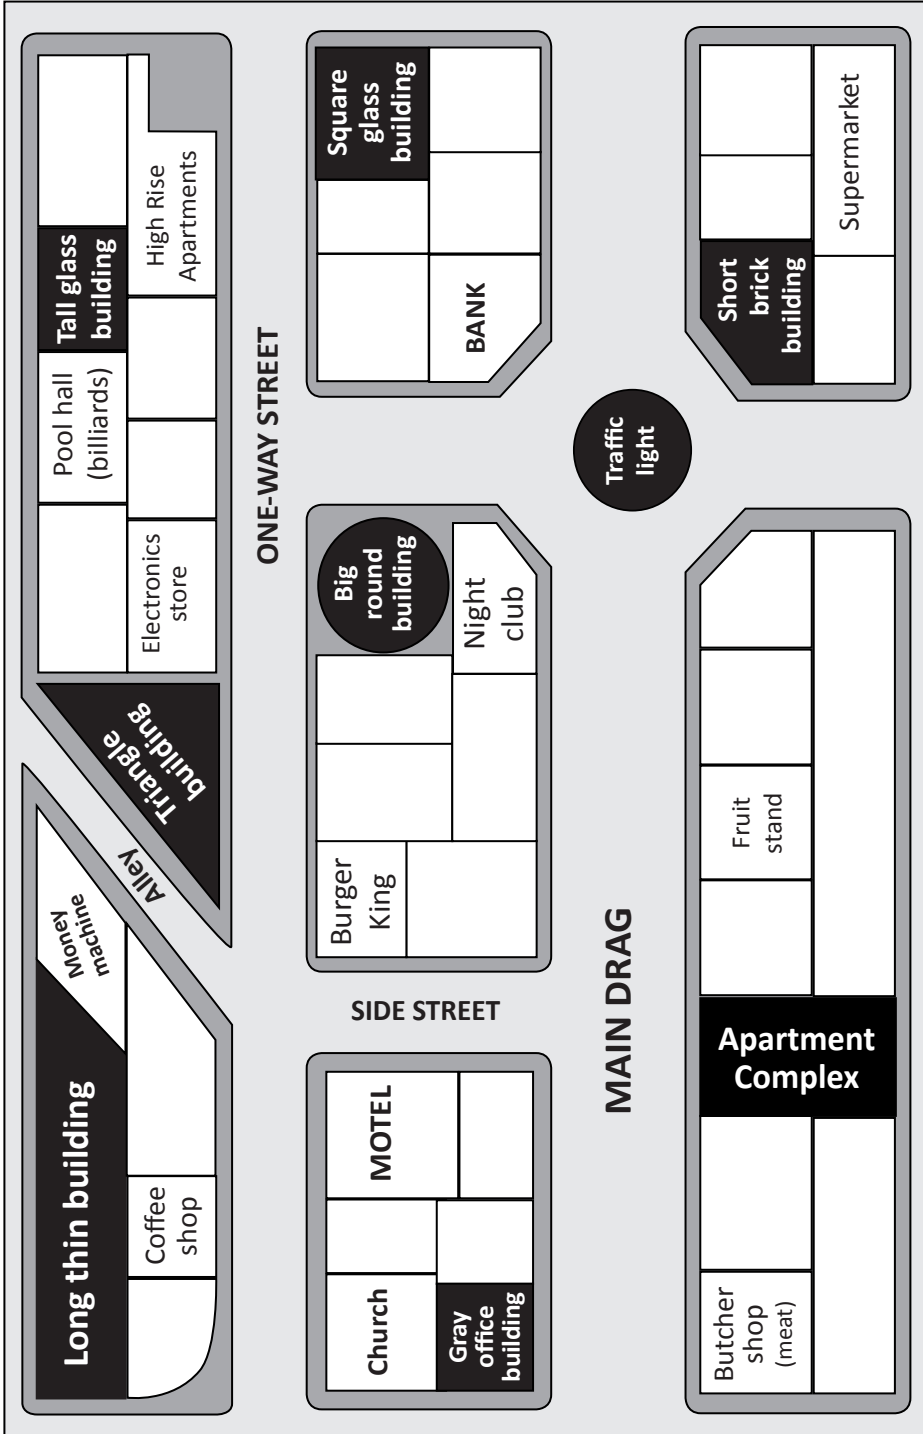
Long thin building
Coffee shop
Money machine
Alley
Triangle building
Electronics store
Pool hall (billiards)
Tall glass building
High Rise Apartments
ONE-WAY STREET
Square glass building
BANK
Traffic light
Short brick building
Supermarket
Big round building
Night club
Burger King
SIDE STREET
MOTEL
Church
Gray office building
MAIN DRAG
Apartment Complex
Fruit stand
Butcher shop (meat)